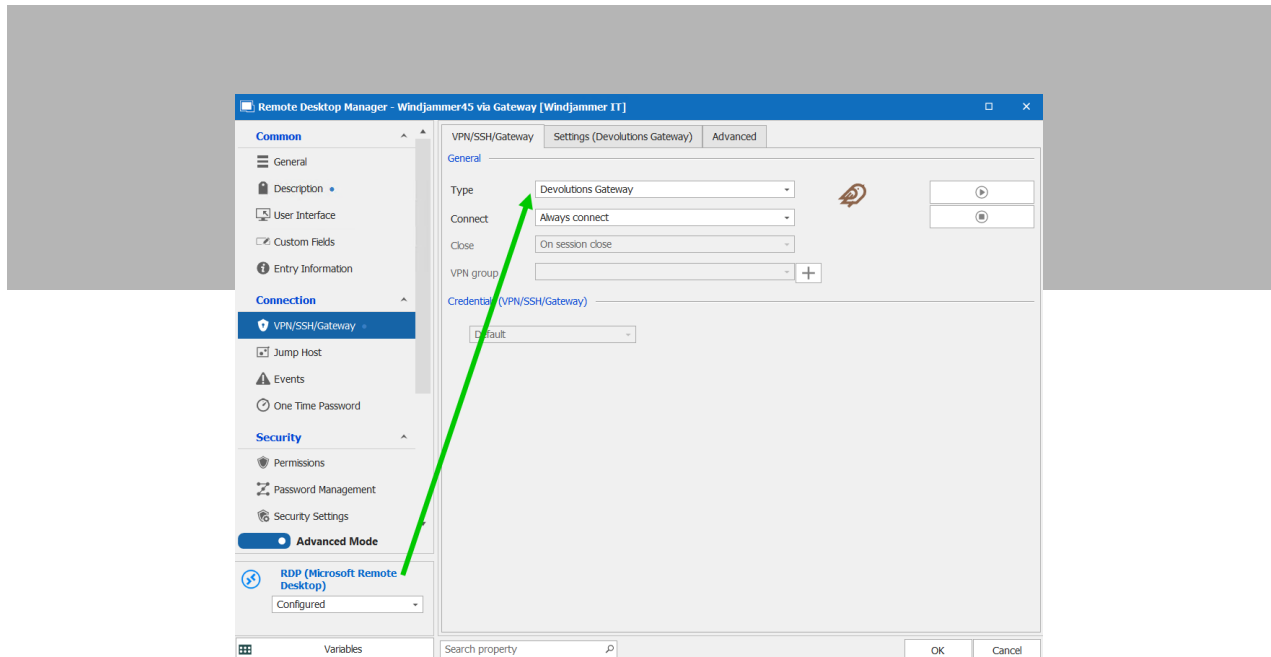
Remote Desktop Manager - Windjammer45 via Gateway [Windjammer IT]

Common
General
Description
User Interface
Custom Fields
Entry Information
Connection
VPN/SSH/Gateway
Jump Host
Events
One Time Password
Security
Permissions
Password Management
Security Settings
Advanced Mode

RDP (Microsoft Remote Desktop)
Configured

VPN/SSH/Gateway | Settings (Devolutions Gateway) | Advanced

General
Type: Devolutions Gateway
Connect: Always connect
Close: On session close
VPN group

Credential (VPN/SSH/Gateway)
Default

Variables
Search property
OK
Cancel